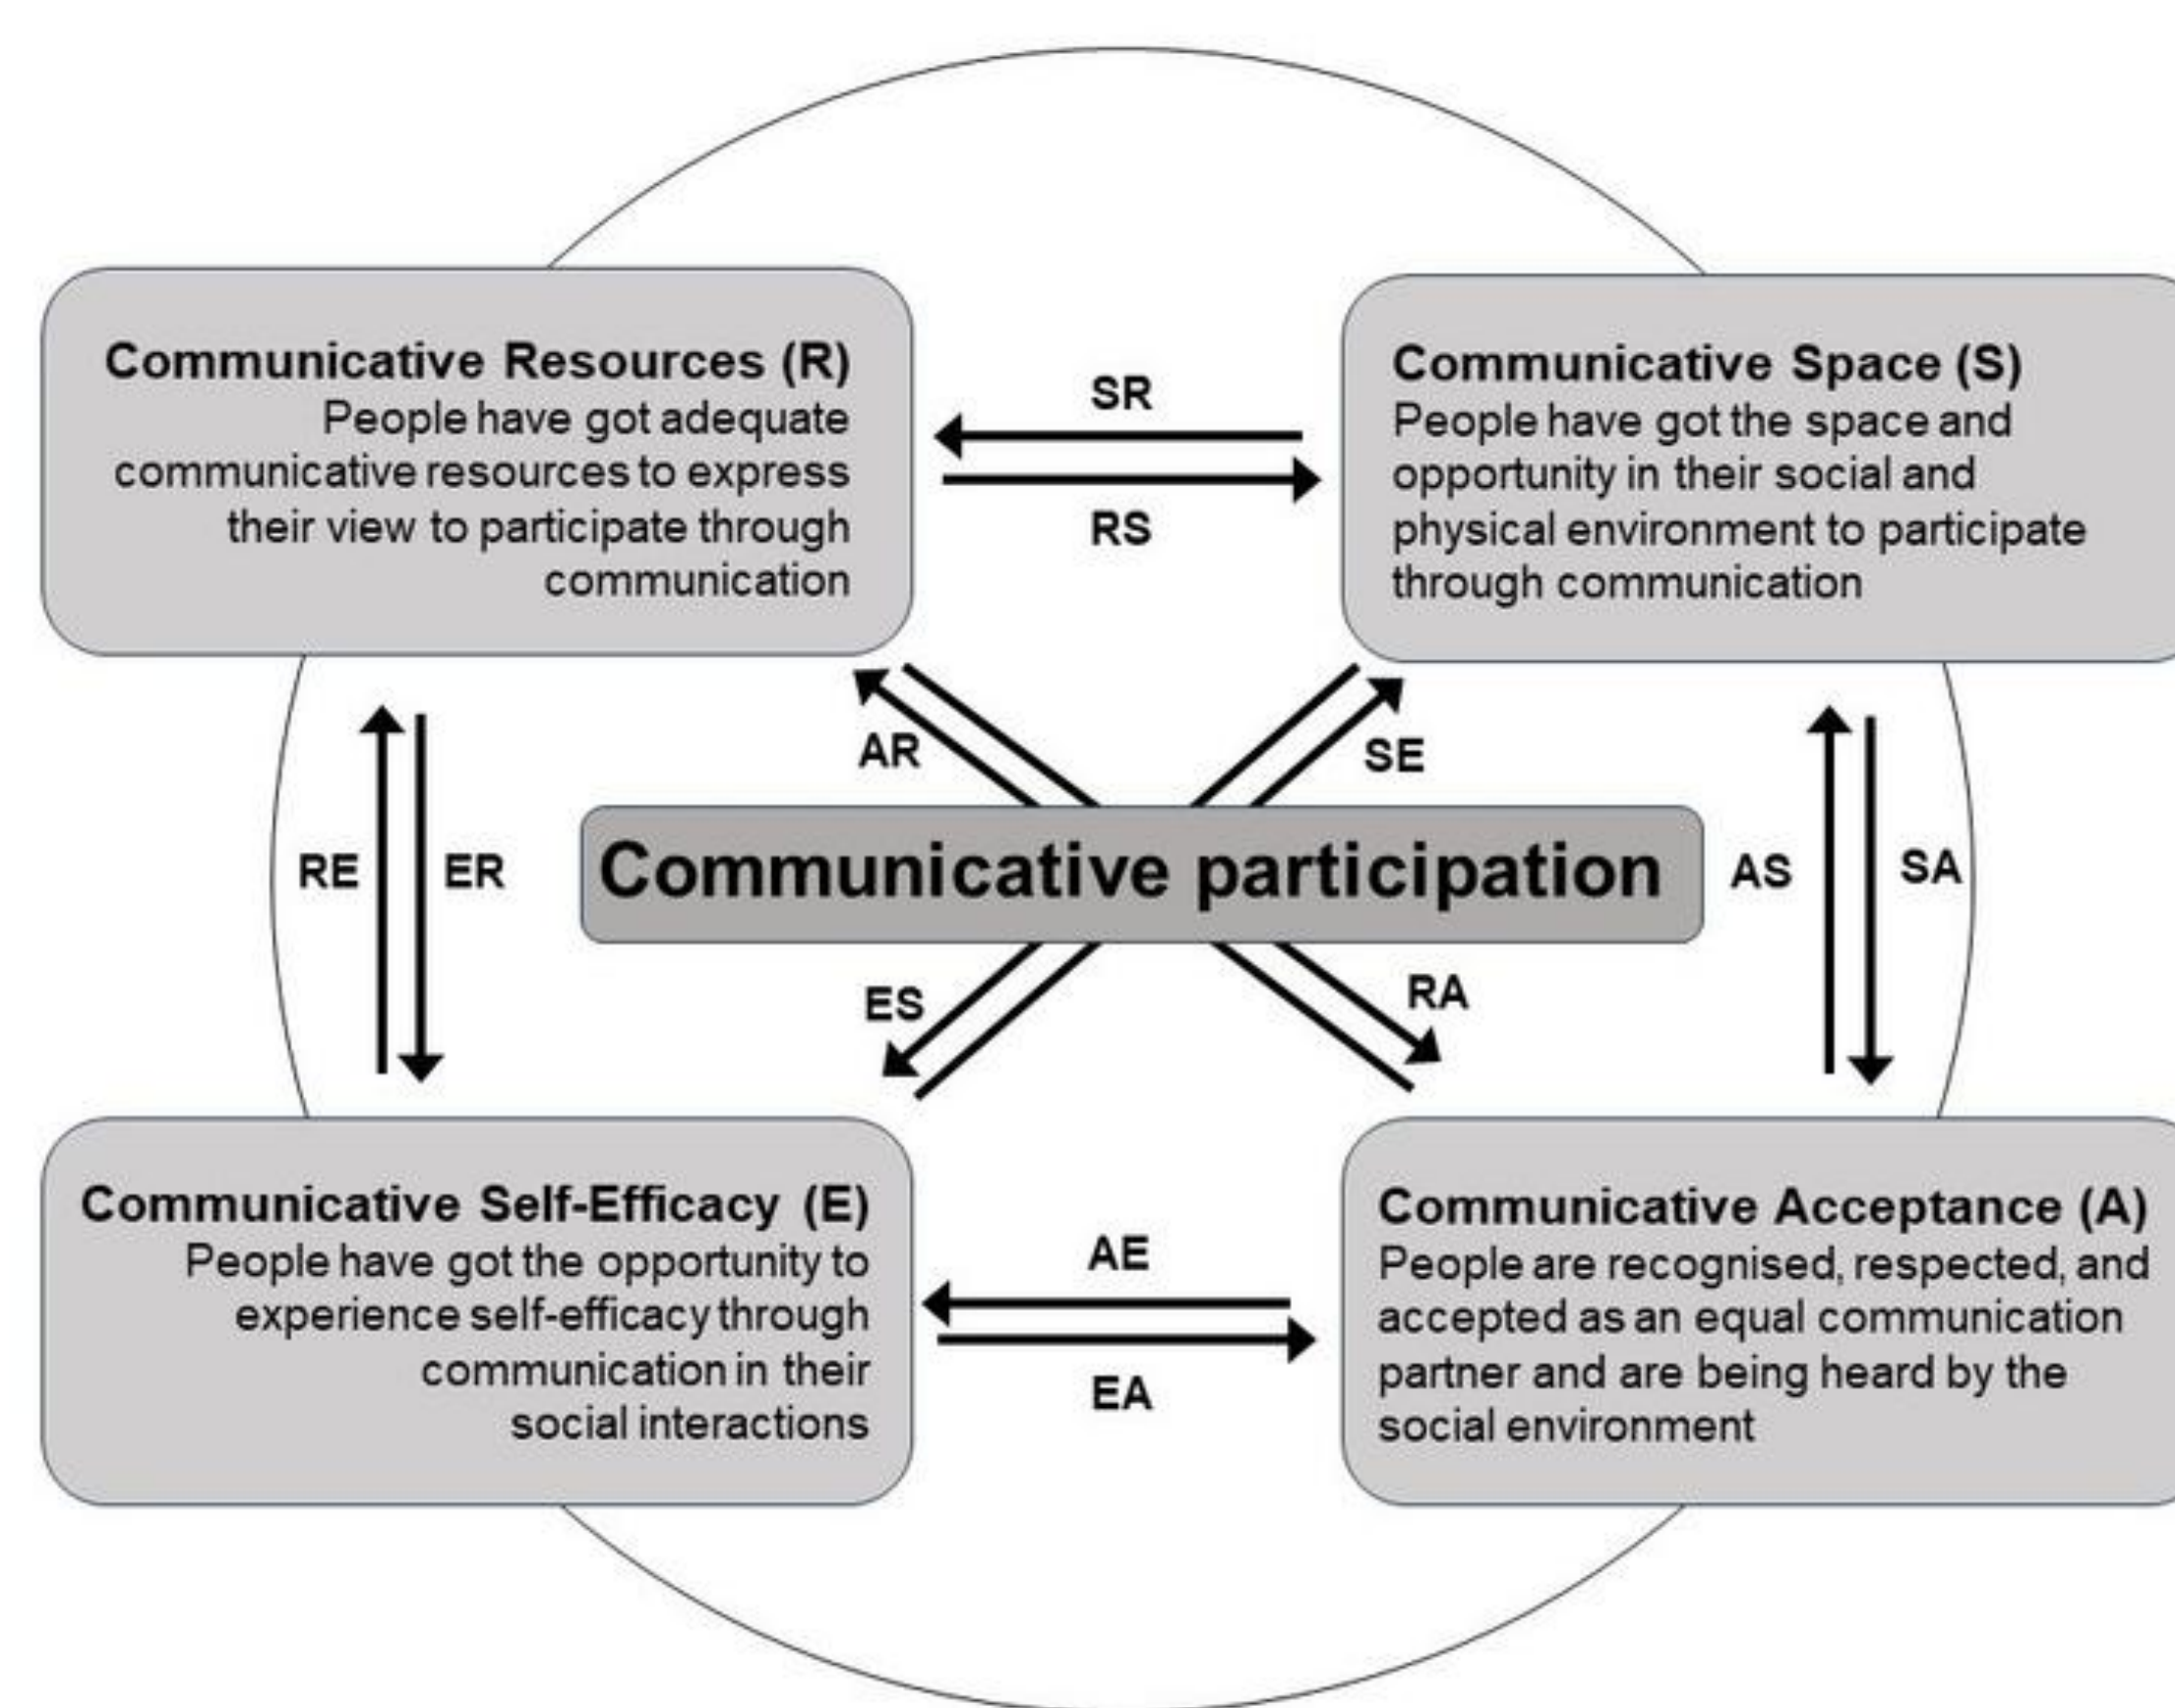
Communicative Resources (R)
People have got adequate communicative resources to express their view to participate through communication

SR

RS

Communicative Space (S)
People have got the space and opportunity in their social and physical environment to participate through communication

AR

SE

RE

ER

Communicative participation

AS

SA

ES

RA

Communicative Self-Efficacy (E)
People have got the opportunity to experience self-efficacy through communication in their social interactions

AE

EA

Communicative Acceptance (A)
People are recognised, respected, and accepted as an equal communication partner and are being heard by the social environment